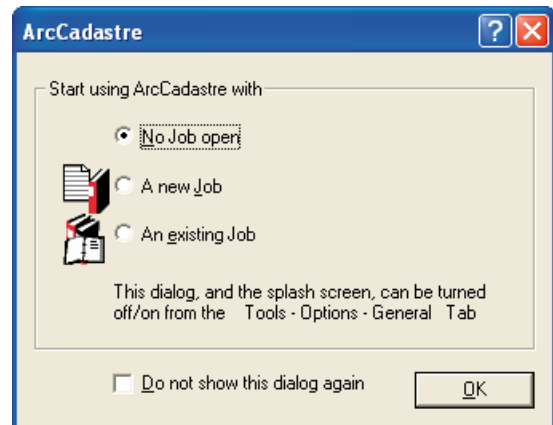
ArcCadastre

Start using ArcCadastre with

No Job open

A new Job

An existing Job

This dialog, and the splash screen, can be turned off/on from the Tools - Options - General Tab

Do not show this dialog again

OK